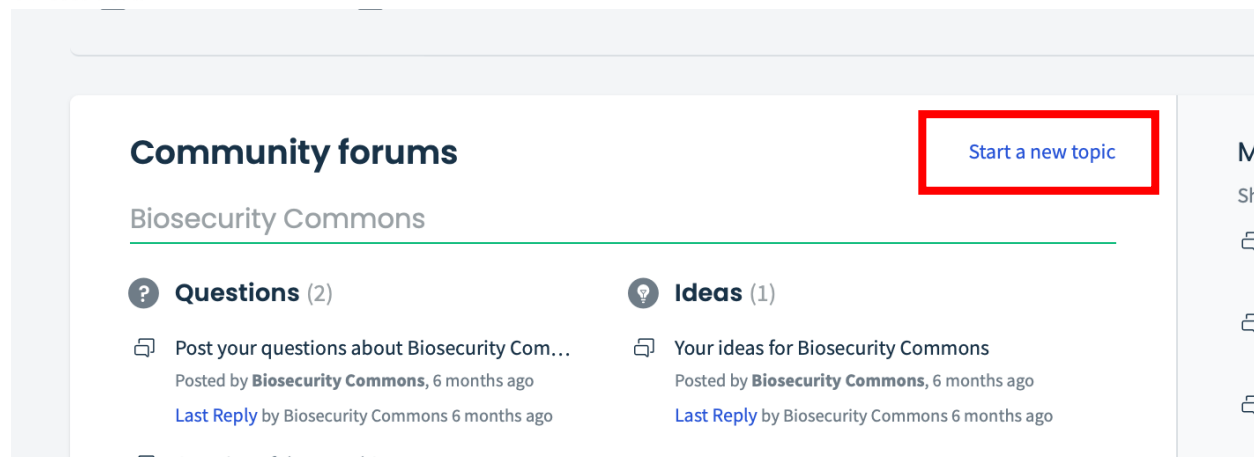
Community forums

Start a new topic

Biosecurity Commons

Questions (2)

Post your questions about Biosecurity Com…
Posted by **Biosecurity Commons**, 6 months ago
Last Reply by Biosecurity Commons 6 months ago

Ideas (1)

Your ideas for Biosecurity Commons
Posted by **Biosecurity Commons**, 6 months ago
Last Reply by Biosecurity Commons 6 months ago

M
Sh